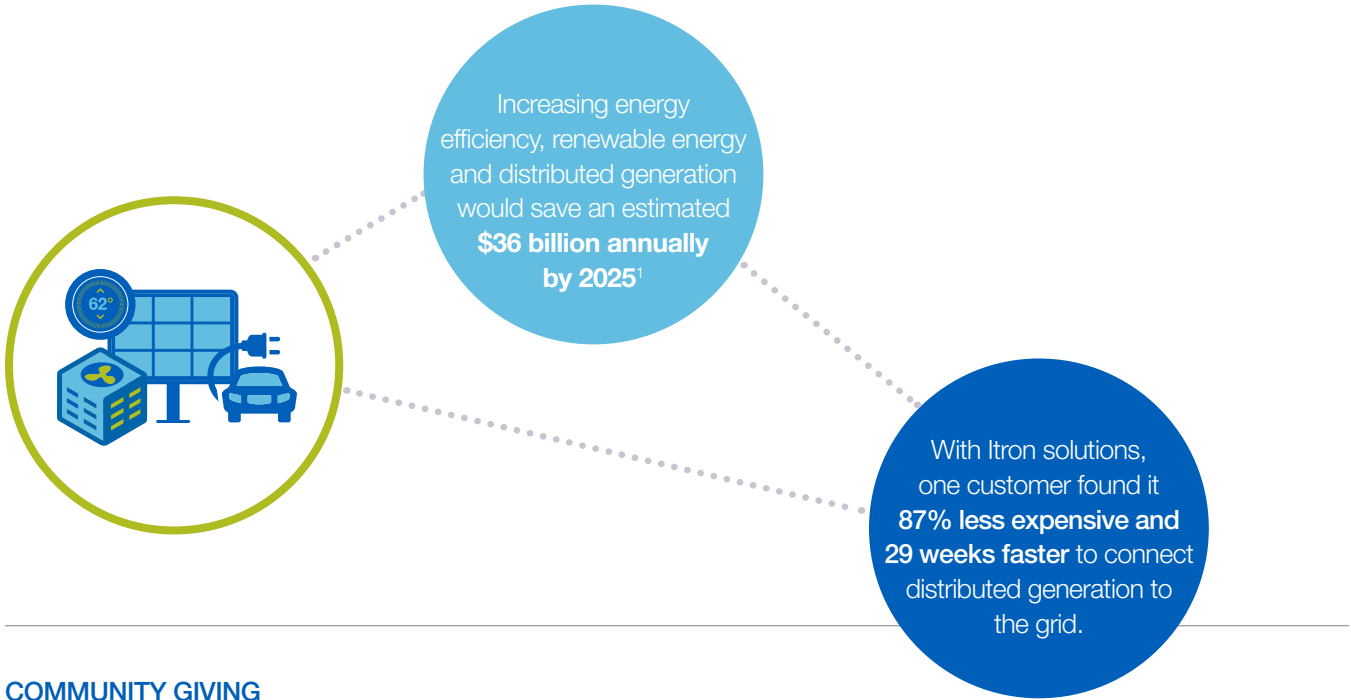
62°

Increasing energy efficiency, renewable energy and distributed generation would save an estimated **$36 billion annually by 2025**$^1$

With Itron solutions, one customer found it **87% less expensive and 29 weeks faster** to connect distributed generation to the grid.

COMMUNITY GIVING